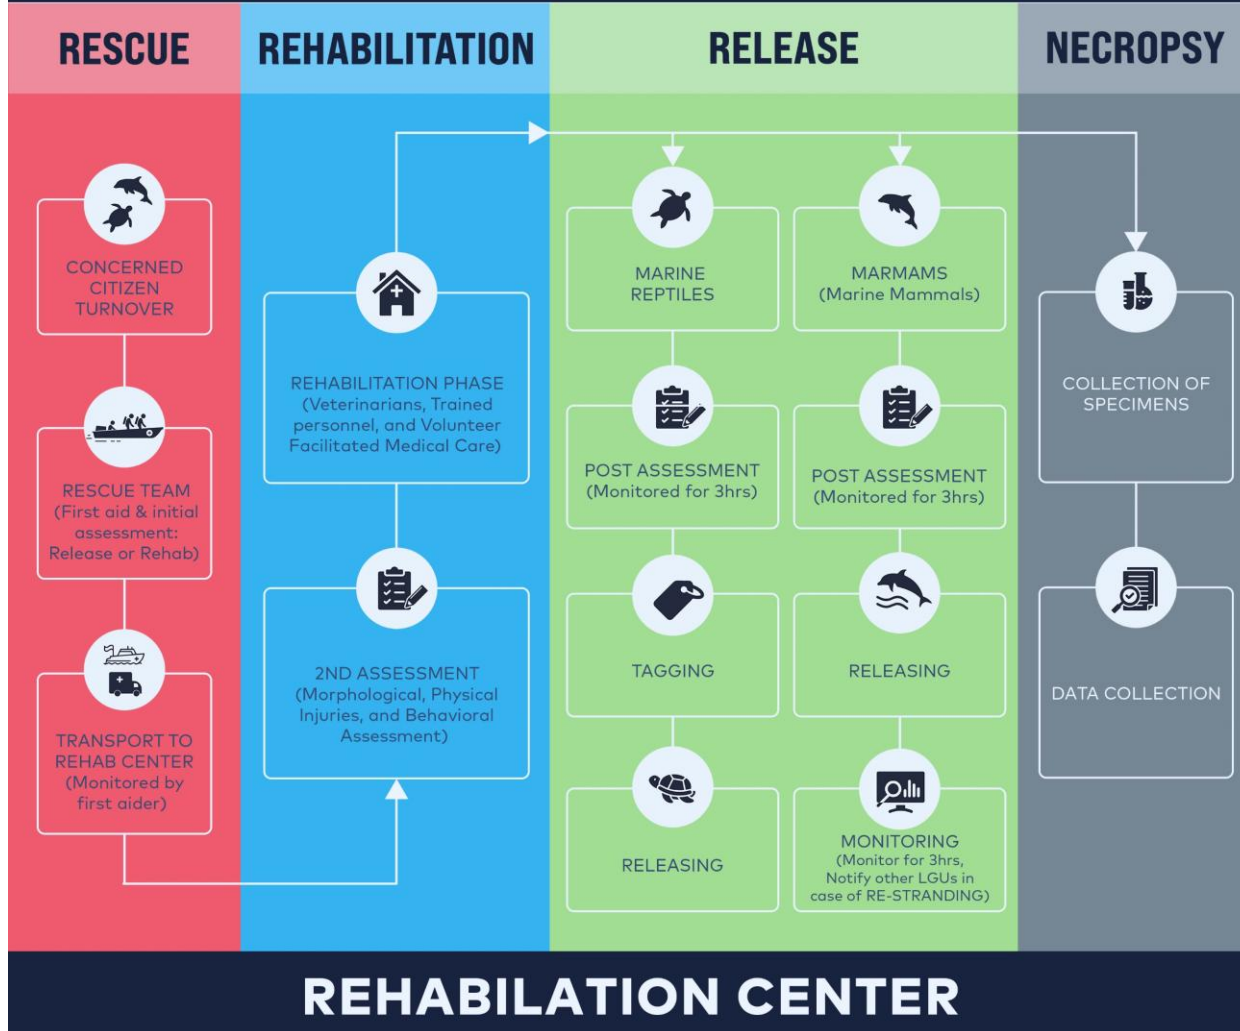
RESCUE

CONCERNED CITIZEN TURNOVER

RESCUE TEAM (First aid & initial assessment: Release or Rehab)

TRANSPORT TO REHAB CENTER (Monitored by first aider)

REHABILITATION

REHABILITATION PHASE (Veterinarians, Trained personnel, and Volunteer Facilitated Medical Care)

2ND ASSESSMENT (Morphological, Physical Injuries, and Behavioral Assessment)

RELEASE

MARINE REPTILES

POST ASSESSMENT (Monitored for 3hrs)

TAGGING

RELEASING

MARMAMS (Marine Mammals)

POST ASSESSMENT (Monitored for 3hrs)

RELEASING

MONITORING (Monitor for 3hrs, Notify other LGUs in case of RE-STRANDING)

NECROPSY

COLLECTION OF SPECIMENS

DATA COLLECTION

REHABILATION CENTER